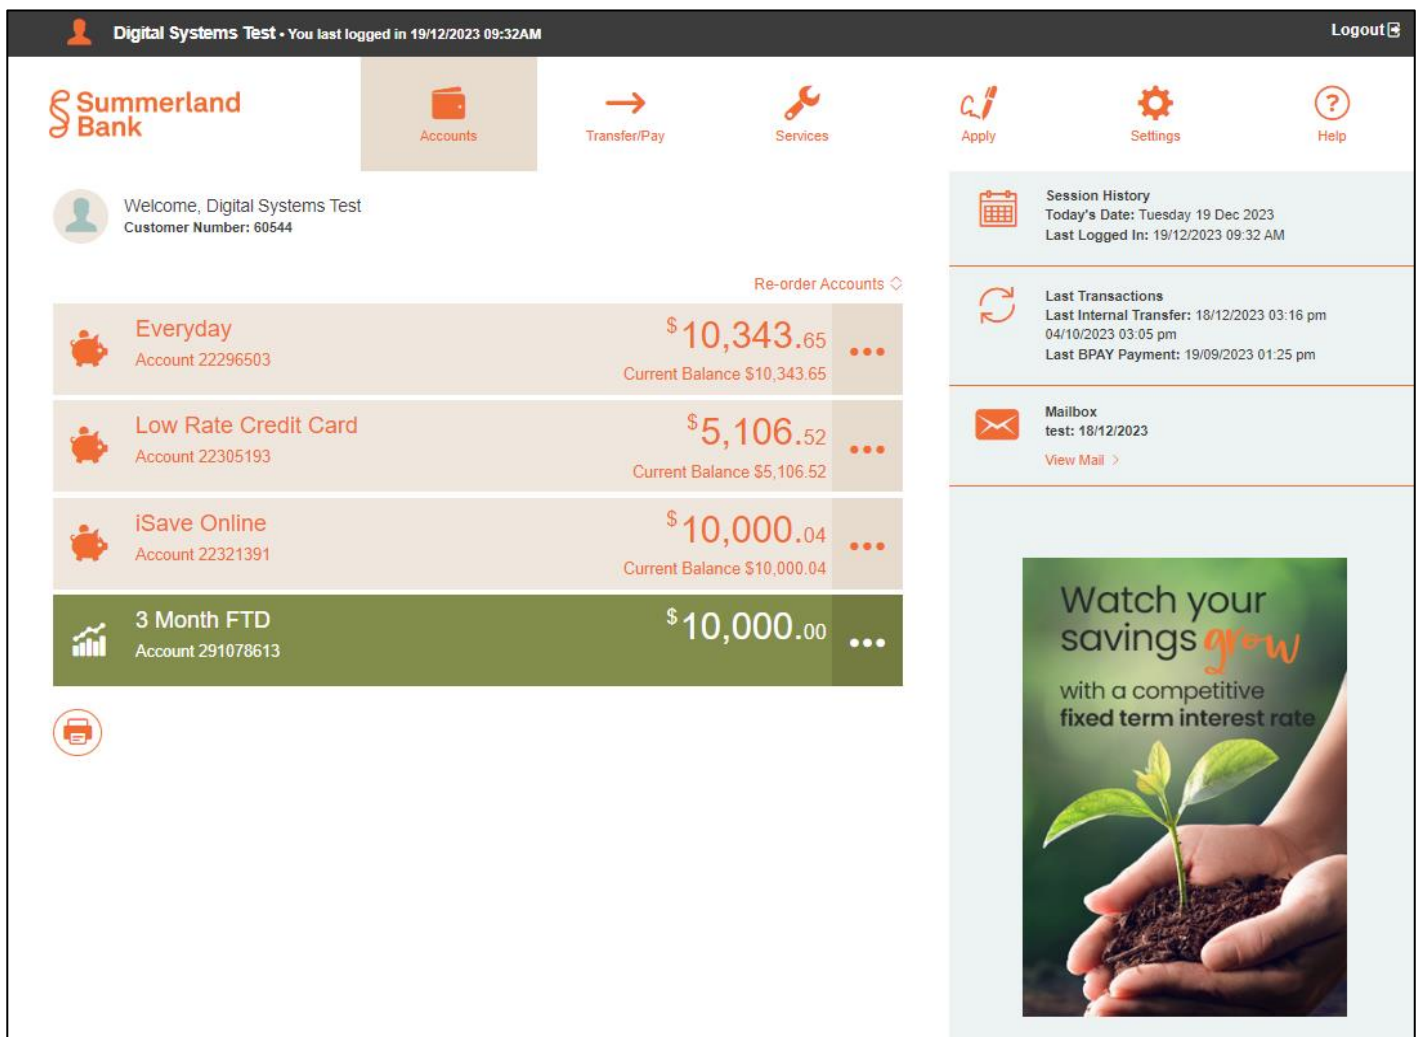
Digital Systems Test • You last logged in 19/12/2023 09:32AM

Logout

Summerland Bank

Accounts

Transfer/Pay

Services

Apply

Settings

Help

Welcome, Digital Systems Test
Customer Number: 60544

Re-order Accounts

Everyday
Account 22296503
$10,343.65
Current Balance $10,343.65

Low Rate Credit Card
Account 22305193
$5,106.52
Current Balance $5,106.52

iSave Online
Account 22321391
$10,000.04
Current Balance $10,000.04

3 Month FTD
Account 291078613
$10,000.00

Session History
Today's Date: Tuesday 19 Dec 2023
Last Logged In: 19/12/2023 09:32 AM

Last Transactions
Last Internal Transfer: 18/12/2023 03:16 pm
04/10/2023 03:05 pm
Last BPAY Payment: 19/09/2023 01:25 pm

Mailbox
test: 18/12/2023
View Mail

Watch your savings grow
with a competitive fixed term interest rate